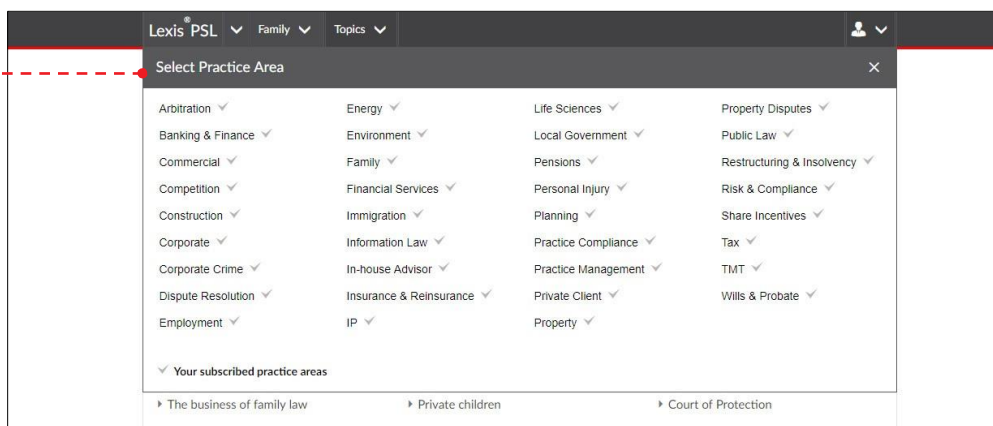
Lexis®PSL Family Topics

Select Practice Area ×

Arbitration
Banking & Finance
Commercial
Competition
Construction
Corporate
Corporate Crime
Dispute Resolution
Employment

Energy
Environment
Family
Financial Services
Immigration
Information Law
In-house Advisor
Insurance & Reinsurance
IP

Life Sciences
Local Government
Pensions
Personal Injury
Planning
Practice Compliance
Practice Management
Private Client
Property

Property Disputes
Public Law
Restructuring & Insolvency
Risk & Compliance
Share Incentives
Tax
TMT
Wills & Probate

Your subscribed practice areas

The business of family law
Private children
Court of Protection